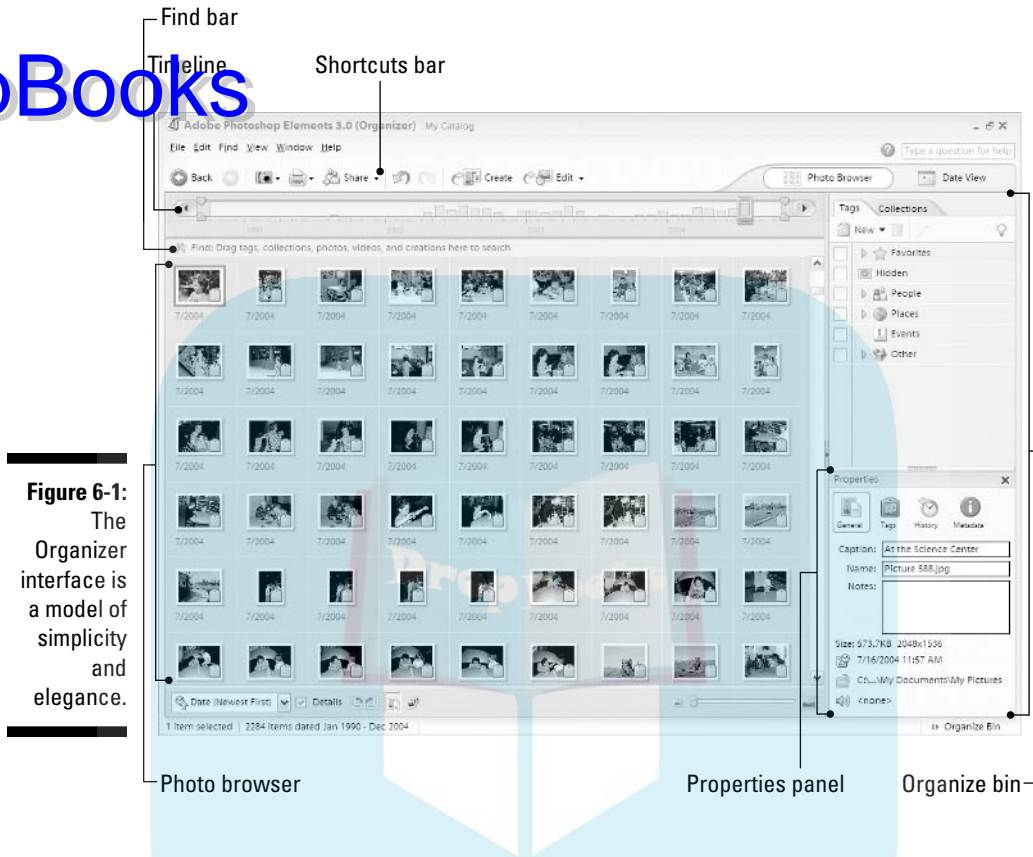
Find bar

Timeline

Shortcuts bar

Books

Adobe Photoshop Elements 3.0 (Organizer) My Catalog

File Edit Find View Window Help

Type a question for help

Back

Share

Create

Edit

Photo Browser

Date View

Find: Drag tags, collections, photos, videos, and creations here to search

Tags Collections

New

Favorites

Hidden

People

Places

Events

Other

7/2004 7/2004 7/2004 7/2004 7/2004 7/2004 7/2004 7/2004 7/2004

7/2004 7/2004 7/2004 7/2004 7/2004 7/2004 7/2004 7/2004 7/2004

7/2004 7/2004 7/2004 7/2004 7/2004 7/2004 7/2004 7/2004 7/2004

7/2004 7/2004 7/2004 7/2004 7/2004 7/2004 7/2004 7/2004 7/2004

7/2004 7/2004 7/2004 7/2004 7/2004 7/2004 7/2004 7/2004 7/2004

Properties

General Tags History Metadata

Caption: At the Science Center

Name: Picture 588.jpg

Notes:

Size: 573.7KB 2048x1536

7/16/2004 11:57 AM

C:\...\My Documents\My Pictures

<none>

Date (Newest First)

Details

1 item selected | 2284 items dated Jan 1990 - Dec 2004

Organize Bin

**Figure 6-1:** The Organizer interface is a model of simplicity and elegance.

Photo browser

Properties panel

Organize bin